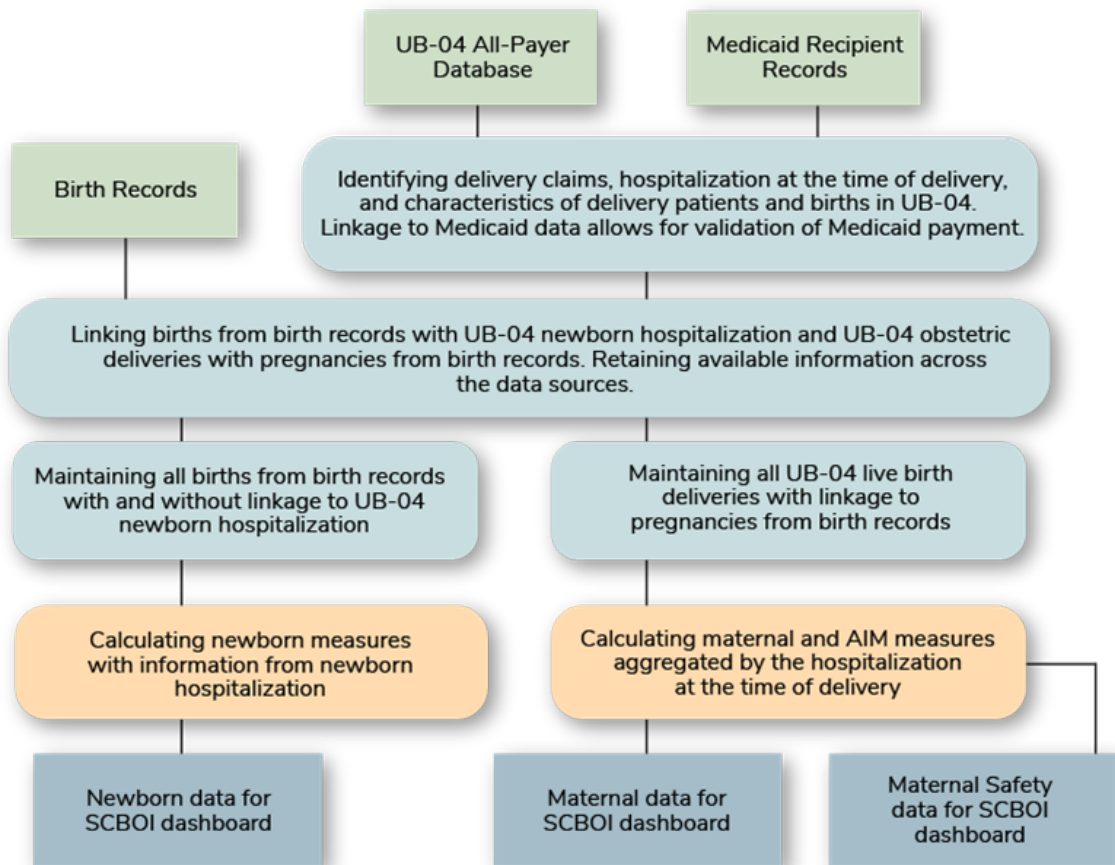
UB-04 All-Payer Database

Medicaid Recipient Records

Birth Records

Identifying delivery claims, hospitalization at the time of delivery, and characteristics of delivery patients and births in UB-04. Linkage to Medicaid data allows for validation of Medicaid payment.

Linking births from birth records with UB-04 newborn hospitalization and UB-04 obstetric deliveries with pregnancies from birth records. Retaining available information across the data sources.

Maintaining all births from birth records with and without linkage to UB-04 newborn hospitalization

Maintaining all UB-04 live birth deliveries with linkage to pregnancies from birth records

Calculating newborn measures with information from newborn hospitalization

Calculating maternal and AIM measures aggregated by the hospitalization at the time of delivery

Newborn data for SCBOI dashboard

Maternal data for SCBOI dashboard

Maternal Safety data for SCBOI dashboard